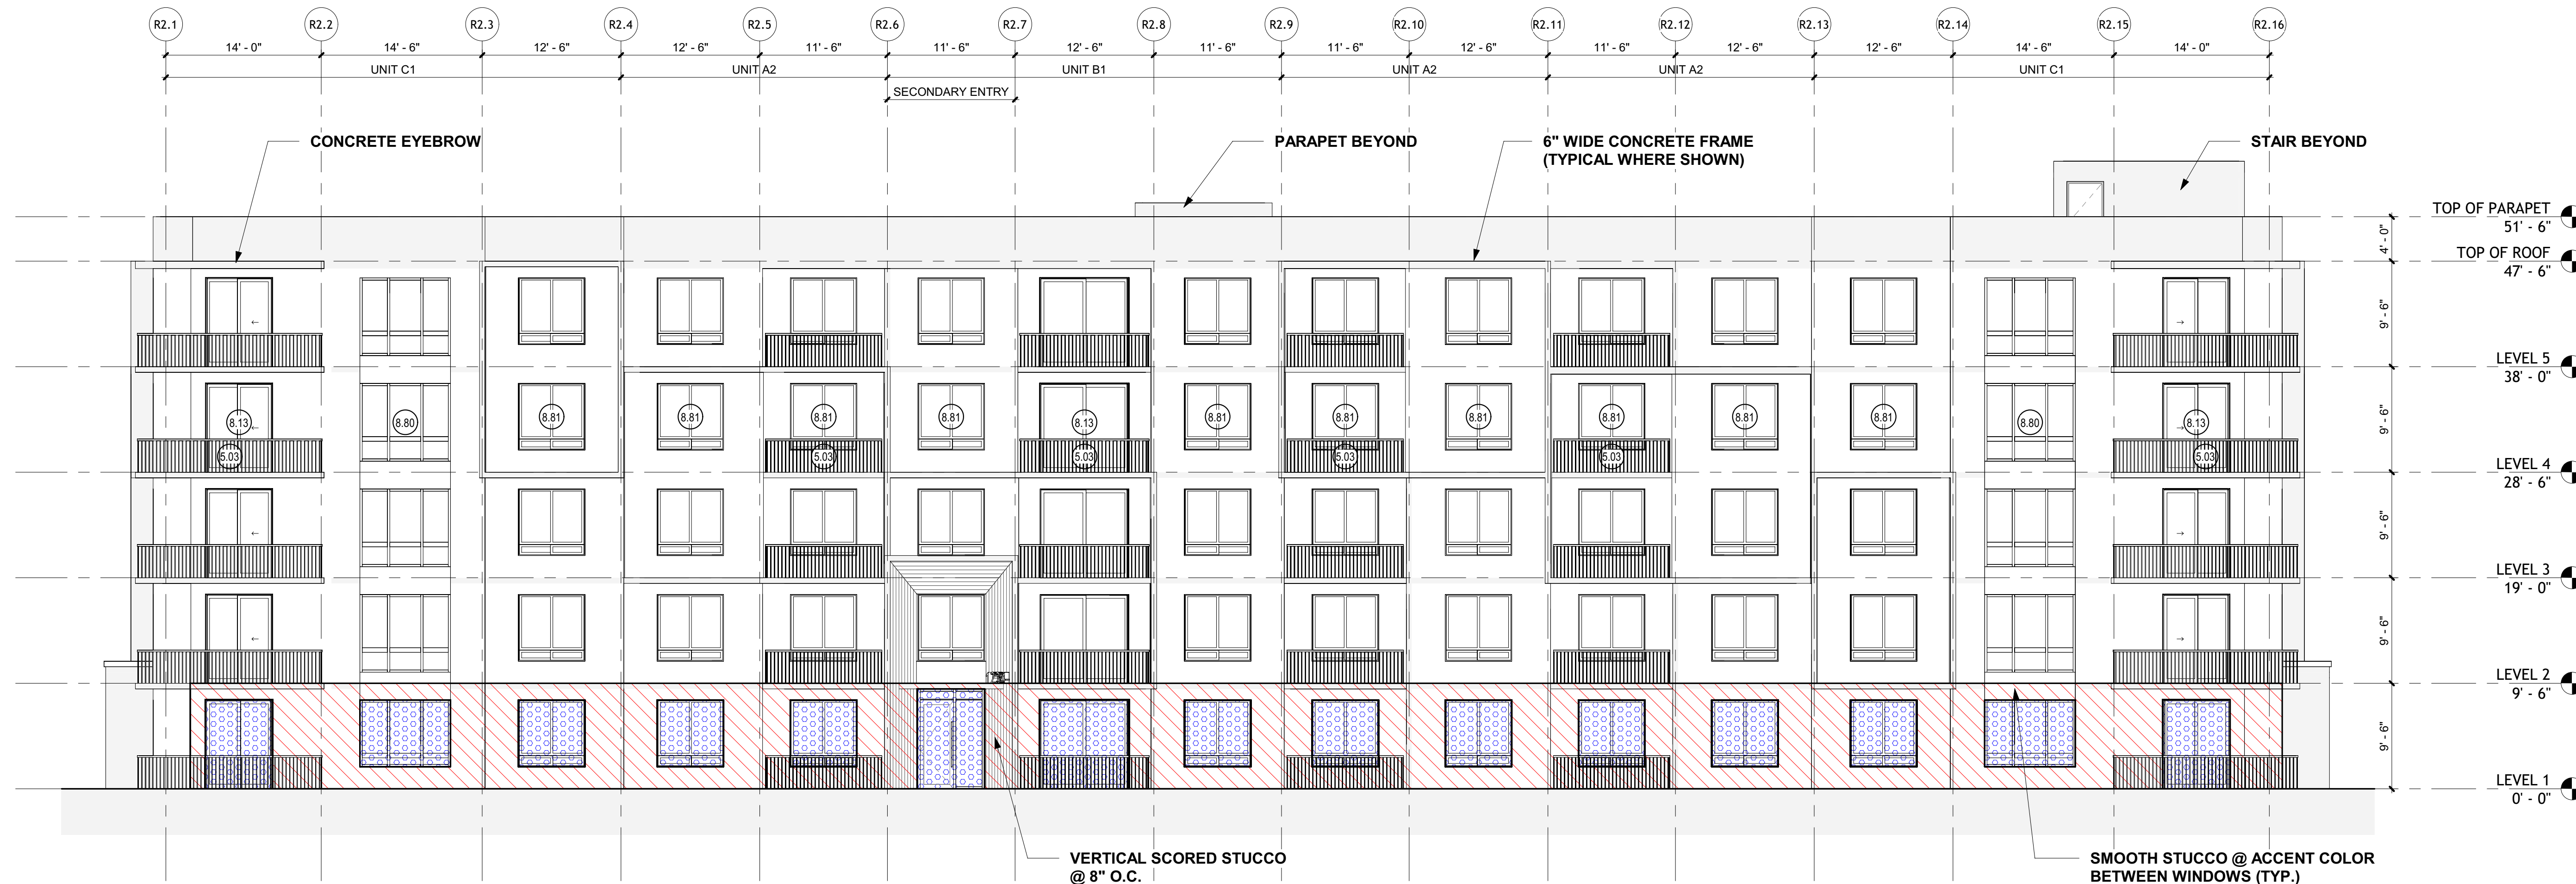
R2.1 R2.2 R2.3 R2.4 R2.5 R2.6 R2.7 R2.8 R2.9 R2.10 R2.11 R2.12 R2.13 R2.14 R2.15 R2.16

14' - 0" 14' - 6" 12' - 6" 12' - 6" 11' - 6" 11' - 6" 12' - 6" 11' - 6" 11' - 6" 12' - 6" 11' - 6" 12' - 6" 12' - 6" 14' - 6" 14' - 0"

UNIT C1 UNIT A2 UNIT B1 UNIT A2 UNIT A2 UNIT C1

SECONDARY ENTRY

CONCRETE EYEBROW

PARAPET BEYOND

6" WIDE CONCRETE FRAME (TYPICAL WHERE SHOWN)

STAIR BEYOND

TOP OF PARAPET 51' - 6"

TOP OF ROOF 47' - 6"

LEVEL 5 38' - 0"

LEVEL 4 28' - 6"

LEVEL 3 19' - 0"

LEVEL 2 9' - 6"

LEVEL 1 0' - 0"

4' - 0" 9' - 6" 9' - 6" 9' - 6" 9' - 6" 9' - 6"

8.13 8.80 8.81 8.81 8.81 8.81 8.13 8.81 8.81 8.81 8.81 8.81 8.81 8.80 8.13

5.03 5.03 5.03 5.03 5.03 5.03

VERTICAL SCORED STUCCO @ 8" O.C.

SMOOTH STUCCO @ ACCENT COLOR BETWEEN WINDOWS (TYP.)